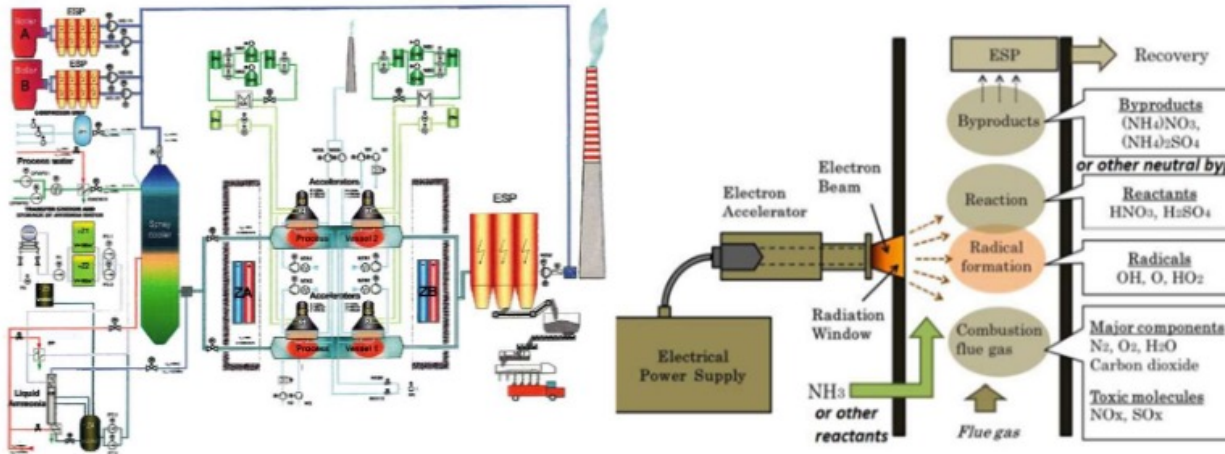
Boiler A
ESP
Boiler B
ESP
Process water
Spray cooler
Accelerators
Process Vessel 2
Accelerators
Process Vessel 1
ZA
ZB
ESP
Liquid Ammonia

ESP
Recovery
Byproducts
Byproducts
$(NH_4)NO_3$, $(NH_4)_2SO_4$
or other neutral byp
Electron Beam
Electron Accelerator
Reaction
Reactants
$HNO_3$, $H_2SO_4$
Radical formation
Radicals
OH, O, $HO_2$
Radiation Window
Electrical Power Supply
Combustion flue gas
Major components
$N_2$, $O_2$, $H_2O$
Carbon dioxide
Toxic molecules
NOx, SOx
$NH_3$
or other reactants
Flue gas